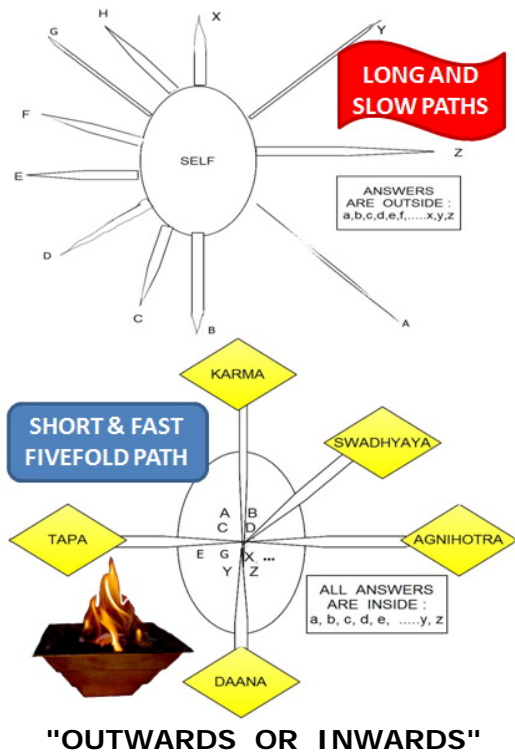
H
X
Y
G
LONG AND SLOW PATHS
F
SELF
Z
E
ANSWERS ARE OUTSIDE : a,b,c,d,e,f,.....x,y,z
D
C
B
A

KARMA
SHORT & FAST FIVEFOLD PATH
SWADHYAYA
A B
C D
TAPA
AGNIHOTRA
E G X ...
Y Z
ALL ANSWERS ARE INSIDE : a, b, c, d, e, .....y, z
DAANA

"OUTWARDS OR INWARDS"